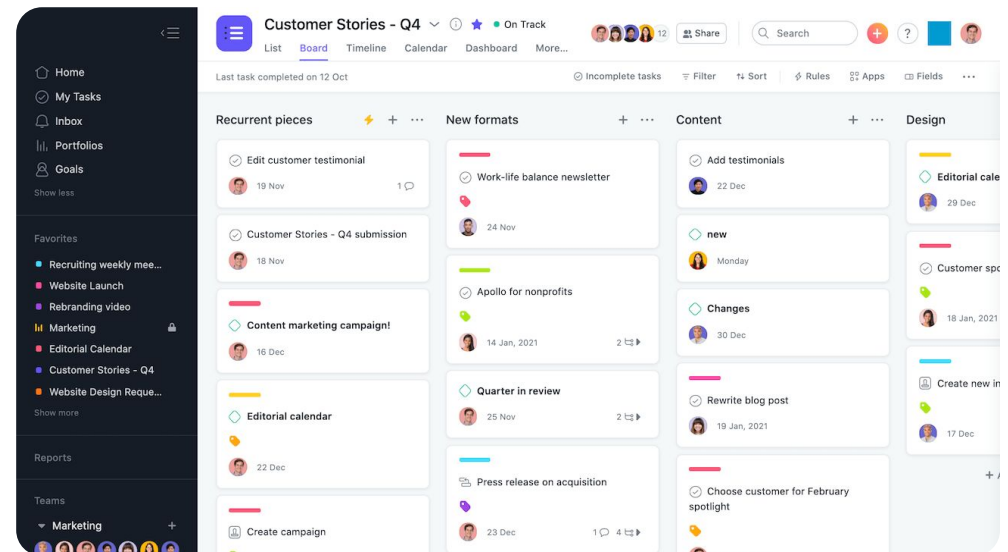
Home
My Tasks
Inbox
Portfolios
Goals
Show less

Favorites
Recruiting weekly mee...
Website Launch
Rebranding video
Marketing
Editorial Calendar
Customer Stories - Q4
Website Design Reque...
Show more

Reports

Teams
Marketing

Customer Stories - Q4
On Track
List Board Timeline Calendar Dashboard More...
12
Share
Search
?

Last task completed on 12 Oct
Incomplete tasks
Filter
Sort
Rules
Apps
Fields

Recurrent pieces
Edit customer testimonial
19 Nov
1
Customer Stories - Q4 submission
18 Nov
Content marketing campaign!
16 Dec
Editorial calendar
22 Dec
Create campaign

New formats
Work-life balance newsletter
24 Nov
Apollo for nonprofits
14 Jan, 2021
2
Quarter in review
25 Nov
2
Press release on acquisition
23 Dec
1 4

Content
Add testimonials
22 Dec
new
Monday
Changes
30 Dec
Rewrite blog post
19 Jan, 2021
Choose customer for February spotlight

Design
Editorial cale
29 Dec
Customer spo
18 Jan, 2021
Create new i
17 Dec